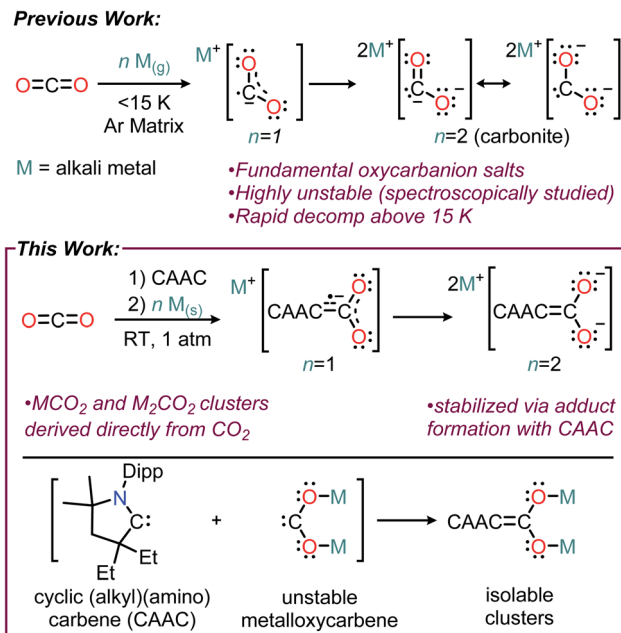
Previous Work:

O=C=O $\xrightarrow[\text{Ar Matrix}]{n\ M_{(g)}\ <15\text{ K}}$ $M^+$ [ O C O ] $n=1$ → $2M^+$ [ O C O ] ↔ $2M^+$ [ O C O ] $n=2$ (carbonite)

M = alkali metal

•Fundamental oxycarbanion salts
•Highly unstable (spectroscopically studied)
•Rapid decomp above 15 K

This Work:

O=C=O $\xrightarrow[\text{RT, 1 atm}]{\text{1) CAAC}\ \text{2) } n\ M_{(s)}}$ $M^+$ [ CAAC=C O O ] $n$=1 → $2M^+$ [ CAAC=C O O ] $n$=2

•$MCO_2$ and $M_2CO_2$ clusters derived directly from $CO_2$

•stabilized via adduct formation with CAAC

Dipp N C: Et Et + :C O–M O–M → CAAC=C O–M O–M

cyclic (alkyl)(amino) carbene (CAAC)

unstable metalloxycarbene

isolable clusters